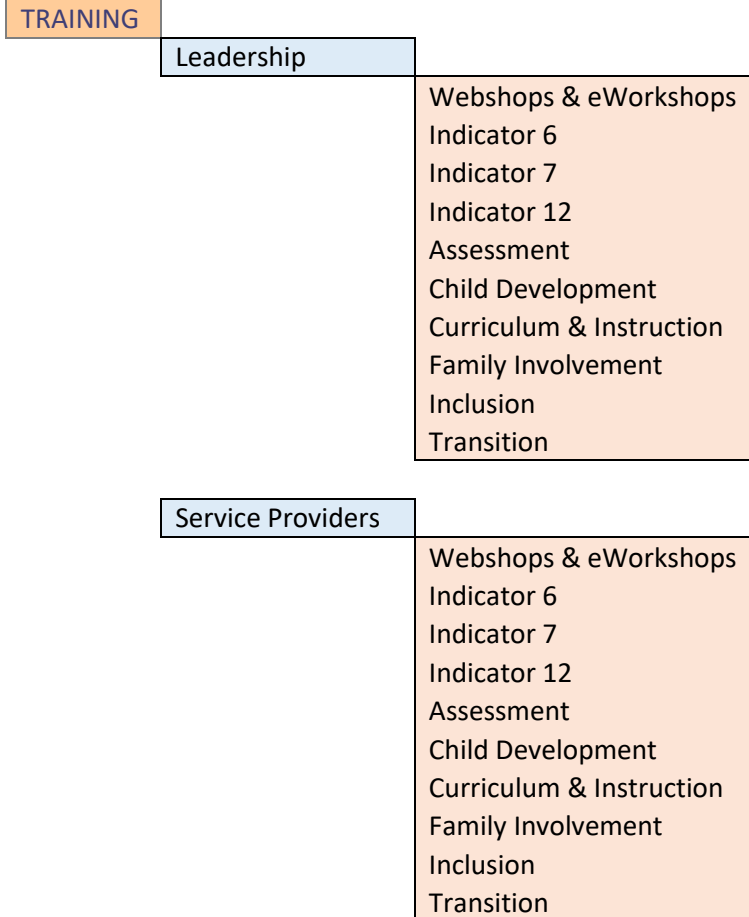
TRAINING

Leadership

Webshops & eWorkshops
Indicator 6
Indicator 7
Indicator 12
Assessment
Child Development
Curriculum & Instruction
Family Involvement
Inclusion
Transition

Service Providers

Webshops & eWorkshops
Indicator 6
Indicator 7
Indicator 12
Assessment
Child Development
Curriculum & Instruction
Family Involvement
Inclusion
Transition